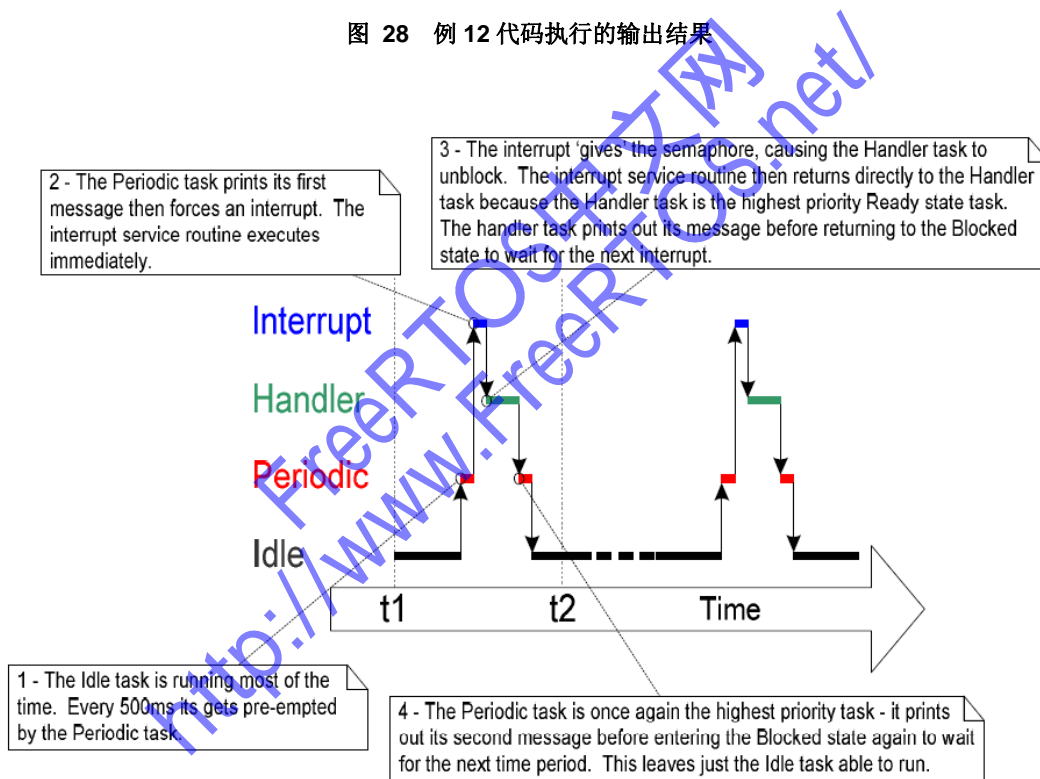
图 28 例 12 代码执行的输出结果

3 - The interrupt 'gives' the semaphore, causing the Handler task to unblock. The interrupt service routine then returns directly to the Handler task because the Handler task is the highest priority Ready state task. The handler task prints out its message before returning to the Blocked state to wait for the next interrupt.

2 - The Periodic task prints its first message then forces an interrupt. The interrupt service routine executes immediately.

Interrupt

Handler

Periodic

Idle

t1

t2

Time

1 - The Idle task is running most of the time. Every 500ms its gets pre-empted by the Periodic task.

4 - The Periodic task is once again the highest priority task - it prints out its second message before entering the Blocked state again to wait for the next time period. This leaves just the Idle task able to run.

FreeRTOS中文网
http://www.FreeRTOS.net/